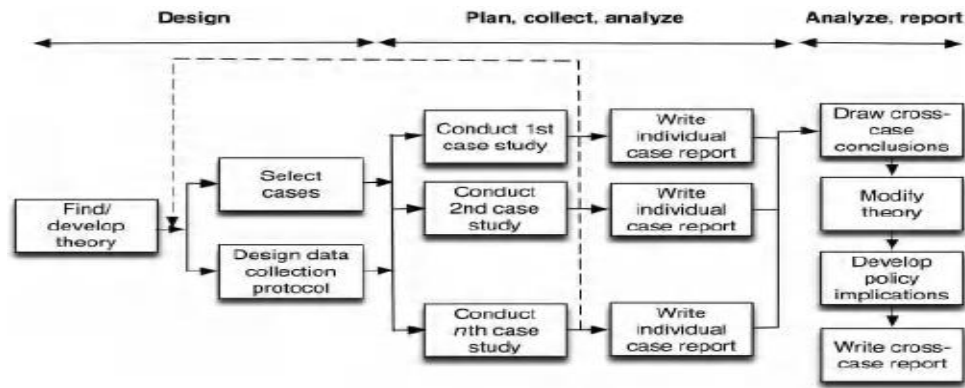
Design

Plan, collect, analyze

Analyze, report

Find/ develop theory

Select cases

Design data collection protocol

Conduct 1st case study

Conduct 2nd case study

Conduct *n*th case study

Write individual case report

Write individual case report

Write individual case report

Draw cross-case conclusions

Modify theory

Develop policy implications

Write cross-case report